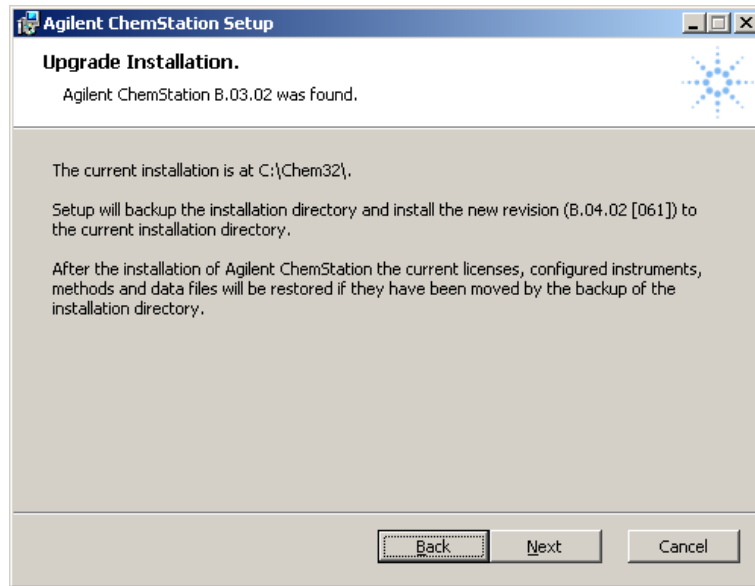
Agilent ChemStation Setup

Upgrade Installation.

Agilent ChemStation B.03.02 was found.

The current installation is at C:\Chem32\.

Setup will backup the installation directory and install the new revision (B.04.02 [061]) to the current installation directory.

After the installation of Agilent ChemStation the current licenses, configured instruments, methods and data files will be restored if they have been moved by the backup of the installation directory.

Back Next Cancel